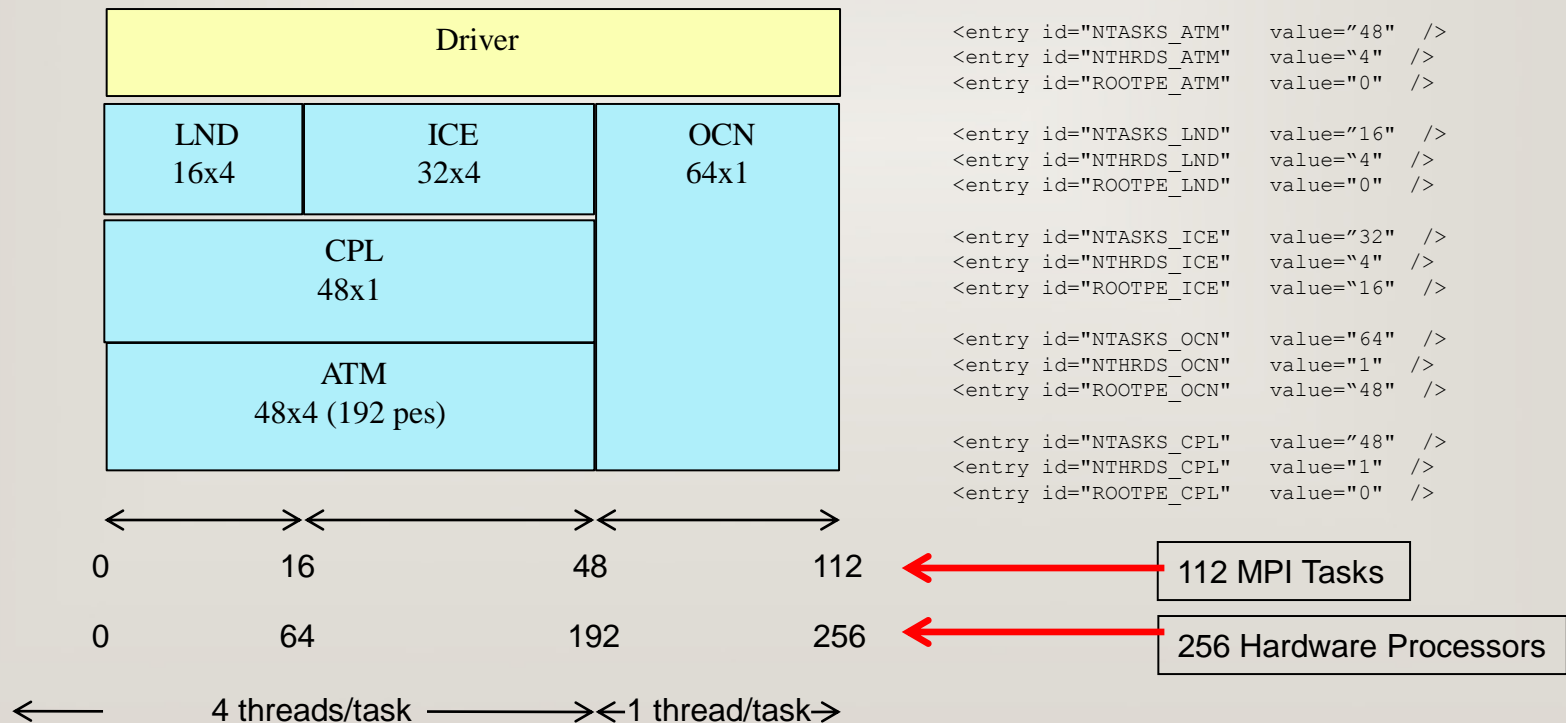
Driver

LND
16x4

ICE
32x4

OCN
64x1

CPL
48x1

ATM
48x4 (192 pes)

<entry id="NTASKS_ATM" value="48" />
<entry id="NTHRDS_ATM" value="4" />
<entry id="ROOTPE_ATM" value="0" />

<entry id="NTASKS_LND" value="16" />
<entry id="NTHRDS_LND" value="4" />
<entry id="ROOTPE_LND" value="0" />

<entry id="NTASKS_ICE" value="32" />
<entry id="NTHRDS_ICE" value="4" />
<entry id="ROOTPE_ICE" value="16" />

<entry id="NTASKS_OCN" value="64" />
<entry id="NTHRDS_OCN" value="1" />
<entry id="ROOTPE_OCN" value="48" />

<entry id="NTASKS_CPL" value="48" />
<entry id="NTHRDS_CPL" value="1" />
<entry id="ROOTPE_CPL" value="0" />

0 16 48 112

112 MPI Tasks

0 64 192 256

256 Hardware Processors

4 threads/task

1 thread/task